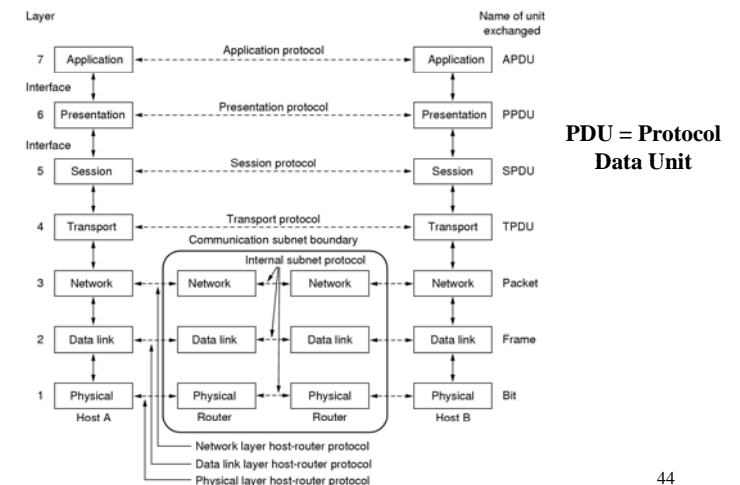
Layer

Name of unit exchanged

7 Application — Application protocol — Application APDU

Interface

6 Presentation — Presentation protocol — Presentation PPDU

Interface

5 Session — Session protocol — Session SPDU

4 Transport — Transport protocol — Transport TPDU

Communication subnet boundary

Internal subnet protocol

3 Network — Network — Network — Network Packet

2 Data link — Data link — Data link — Data link Frame

1 Physical — Physical — Physical — Physical Bit

Host A Router Router Host B

Network layer host-router protocol

Data link layer host-router protocol

Physical layer host-router protocol

PDU = Protocol Data Unit

44